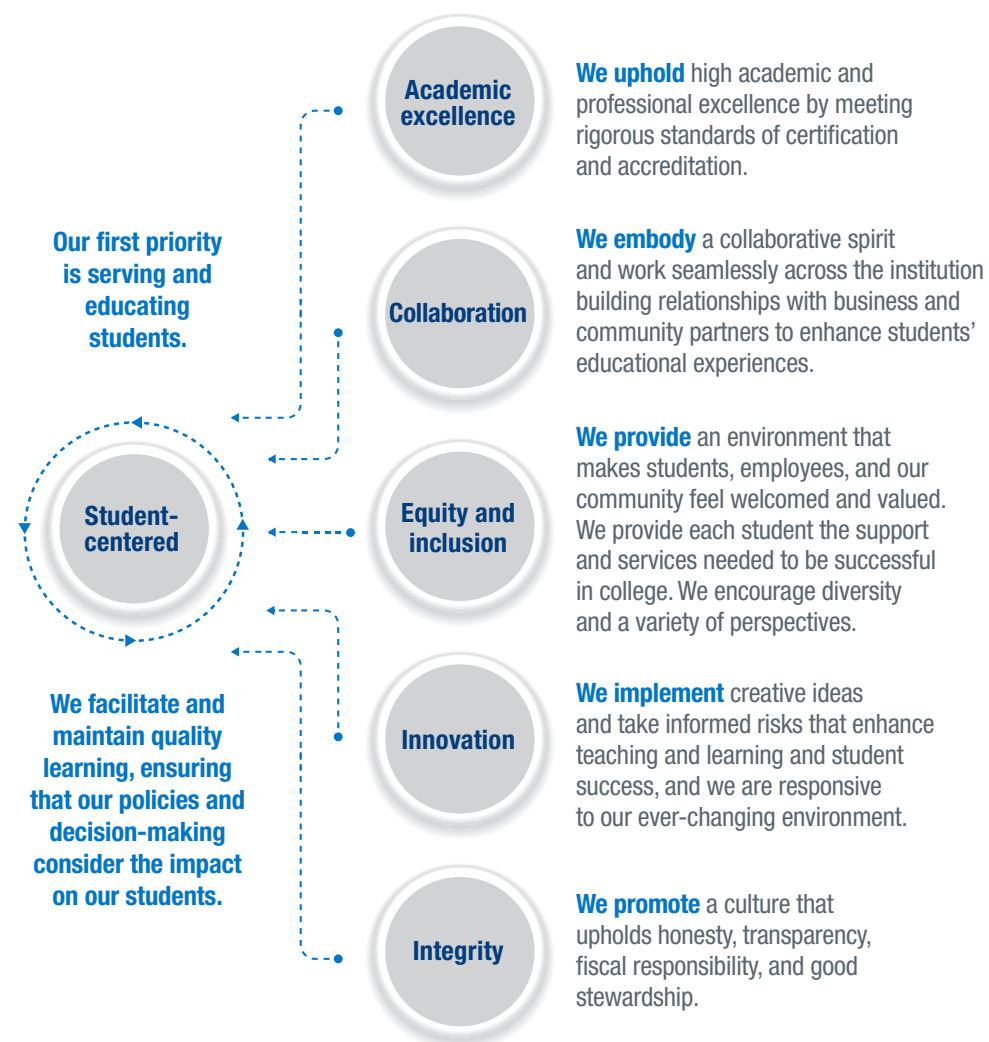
Our first priority is serving and educating students.

Student-centered

We facilitate and maintain quality learning, ensuring that our policies and decision-making consider the impact on our students.

Academic excellence

We uphold high academic and professional excellence by meeting rigorous standards of certification and accreditation.

Collaboration

We embody a collaborative spirit and work seamlessly across the institution building relationships with business and community partners to enhance students' educational experiences.

Equity and inclusion

We provide an environment that makes students, employees, and our community feel welcomed and valued. We provide each student the support and services needed to be successful in college. We encourage diversity and a variety of perspectives.

Innovation

We implement creative ideas and take informed risks that enhance teaching and learning and student success, and we are responsive to our ever-changing environment.

Integrity

We promote a culture that upholds honesty, transparency, fiscal responsibility, and good stewardship.